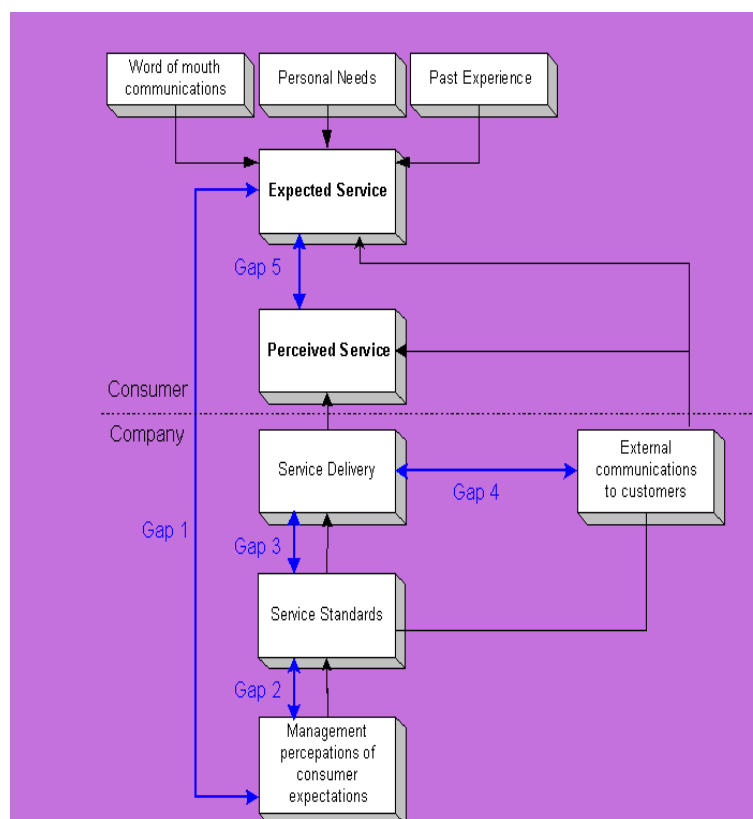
Word of mouth communications

Personal Needs

Past Experience

Expected Service

Gap 5

Perceived Service

Consumer

Company

Service Delivery

Gap 4

External communications to customers

Gap 1

Gap 3

Service Standards

Gap 2

Management percepations of consumer expectations